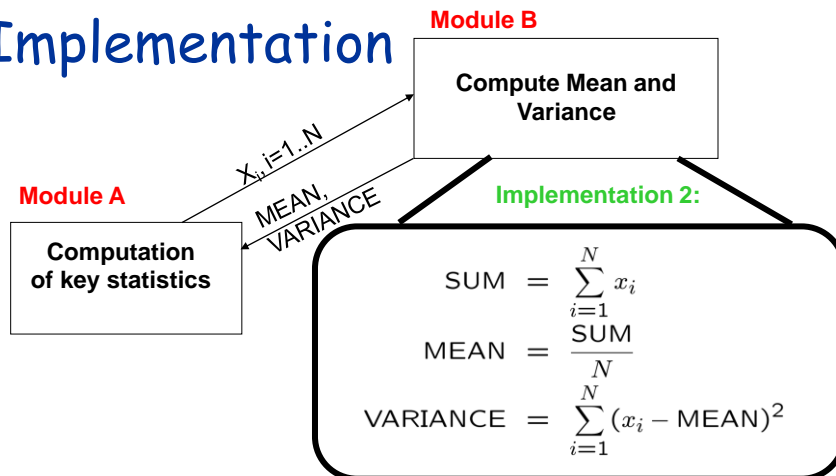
Implementation

Module B

Compute Mean and Variance

$X_i$, i=1..N

MEAN, VARIANCE

Module A

Computation of key statistics

Implementation 2:

$\text{SUM} = \sum_{i=1}^{N} x_i$

$\text{MEAN} = \frac{\text{SUM}}{N}$

$\text{VARIANCE} = \sum_{i=1}^{N} (x_i - \text{MEAN})^2$